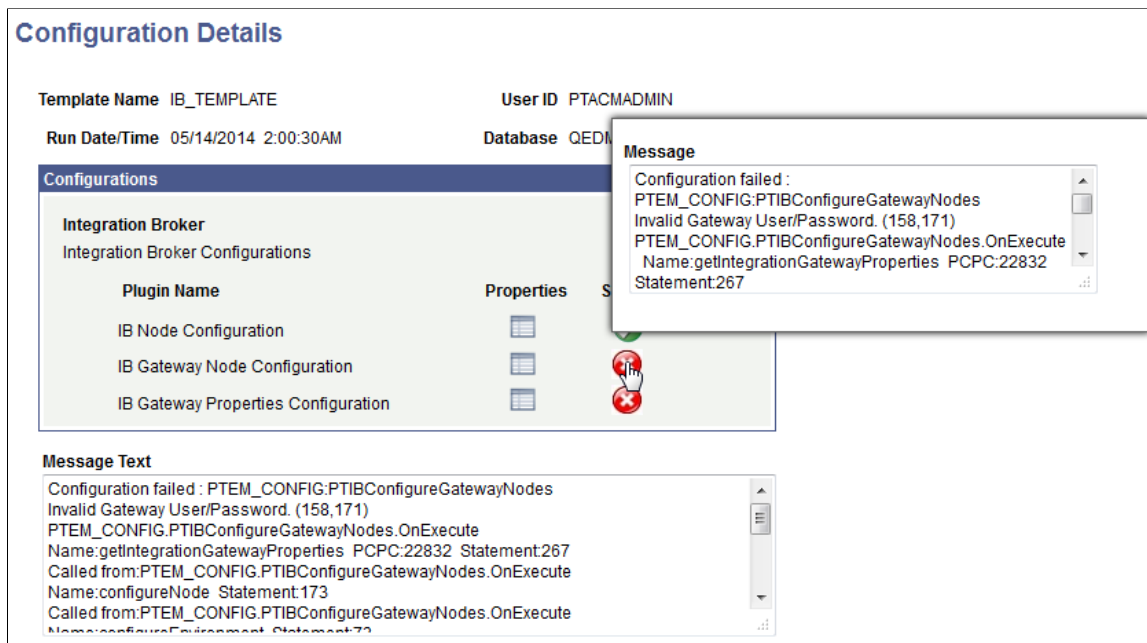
Configuration Details

Template Name IB_TEMPLATE

User ID PTACMADMIN

Run Date/Time 05/14/2014 2:00:30AM

Database QEDM

Message

Configuration failed : PTEM_CONFIG:PTIBConfigureGatewayNodes Invalid Gateway User/Password. (158,171) PTEM_CONFIG.PTIBConfigureGatewayNodes.OnExecute Name:getIntegrationGatewayProperties PCPC:22832 Statement:267

Configurations

Integration Broker

Integration Broker Configurations

| Plugin Name | Properties | S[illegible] |
|---|---|---|
| IB Node Configuration | | |
| IB Gateway Node Configuration | | |
| IB Gateway Properties Configuration | | |

Message Text

Configuration failed : PTEM_CONFIG:PTIBConfigureGatewayNodes Invalid Gateway User/Password. (158,171) PTEM_CONFIG.PTIBConfigureGatewayNodes.OnExecute Name:getIntegrationGatewayProperties PCPC:22832 Statement:267 Called from:PTEM_CONFIG.PTIBConfigureGatewayNodes.OnExecute Name:configureNode Statement:173 Called from:PTEM_CONFIG.PTIBConfigureGatewayNodes.OnExecute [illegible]